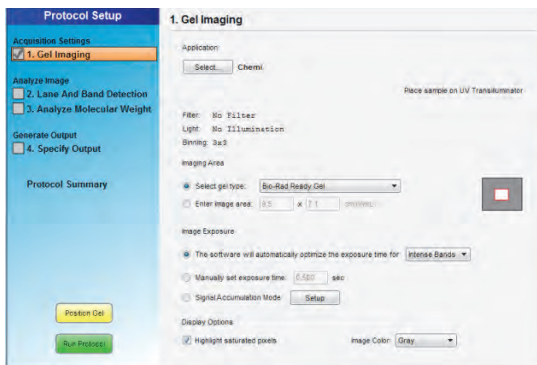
Protocol Setup

Acquisition Settings

1. Gel Imaging

Analyze Image

2. Lane And Band Detection

3. Analyze Molecular Weight

Generate Output

4. Specify Output

Protocol Summary

Position Gel

Run Protocol

1. Gel Imaging

Application

Select... Chemi

Place sample on UV Transilluminator

Filter: No Filter
Light: No Illumination
Binning: 3x3

Imaging Area

Select gel type: Bio-Rad Ready Gel

Enter image area: 8.5 x 7.1 cm(mm)

Image Exposure

The software will automatically optimize the exposure time for Intense Bands

Manually set exposure time: 0.500 sec

Signal Accumulation Mode Setup

Display Options

Highlight saturated pixels

Image Color: Gray